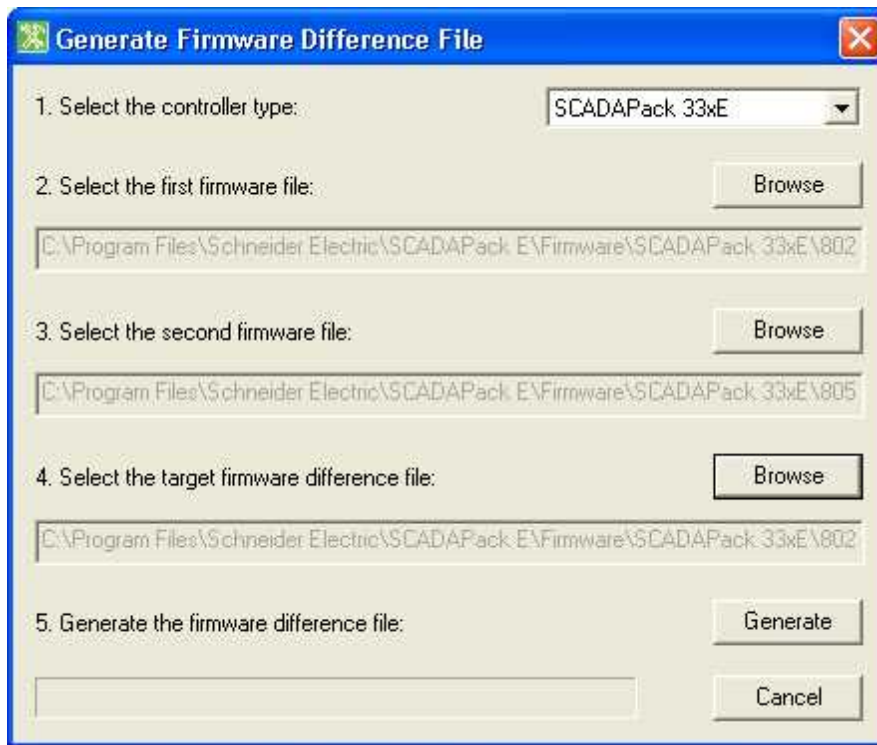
Generate Firmware Difference File

1. Select the controller type:

SCADAPack 33xE

2. Select the first firmware file:

Browse

C:\Program Files\Schneider Electric\SCADAPack E\Firmware\SCADAPack 33xE\802

3. Select the second firmware file:

Browse

C:\Program Files\Schneider Electric\SCADAPack E\Firmware\SCADAPack 33xE\805

4. Select the target firmware difference file:

Browse

C:\Program Files\Schneider Electric\SCADAPack E\Firmware\SCADAPack 33xE\802

5. Generate the firmware difference file:

Generate

Cancel